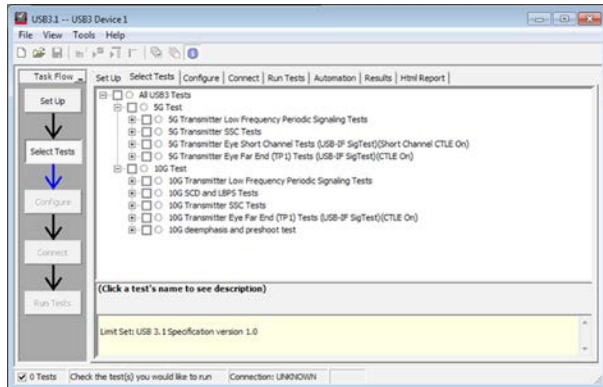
USB3.1 -- USB3 Device 1

File View Tools Help

Task Flow

Set Up | Select Tests | Configure | Connect | Run Tests | Automation | Results | Html Report

Set Up

Select Tests

Configure

Connect

Run Tests

All USB3 Tests
5G Test
5G Transmitter Low Frequency Periodic Signaling Tests
5G Transmitter SSC Tests
5G Transmitter Eye Short Channel Tests (USB-IF SigTest)(Short Channel CTLE On)
5G Transmitter Eye Far End (TP1) Tests (USB-IF SigTest)(CTLE On)
10G Test
10G Transmitter Low Frequency Periodic Signaling Tests
10G SCD and LBPS Tests
10G Transmitter SSC Tests
10G Transmitter Eye Far End (TP1) Tests (USB-IF SigTest)(CTLE On)
10G deemphasis and preshoot test

(Click a test's name to see description)

Limit Set: USB 3.1 Specification version 1.0

0 Tests | Check the test(s) you would like to run | Connection: UNKNOWN